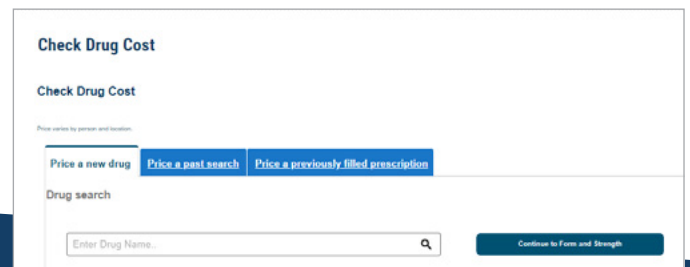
Check Drug Cost

Check Drug Cost

Price varies by person and location.

Price a new drug | Price a past search | Price a previously filled prescription

Drug search

Enter Drug Name..

Continue to Form and Strength